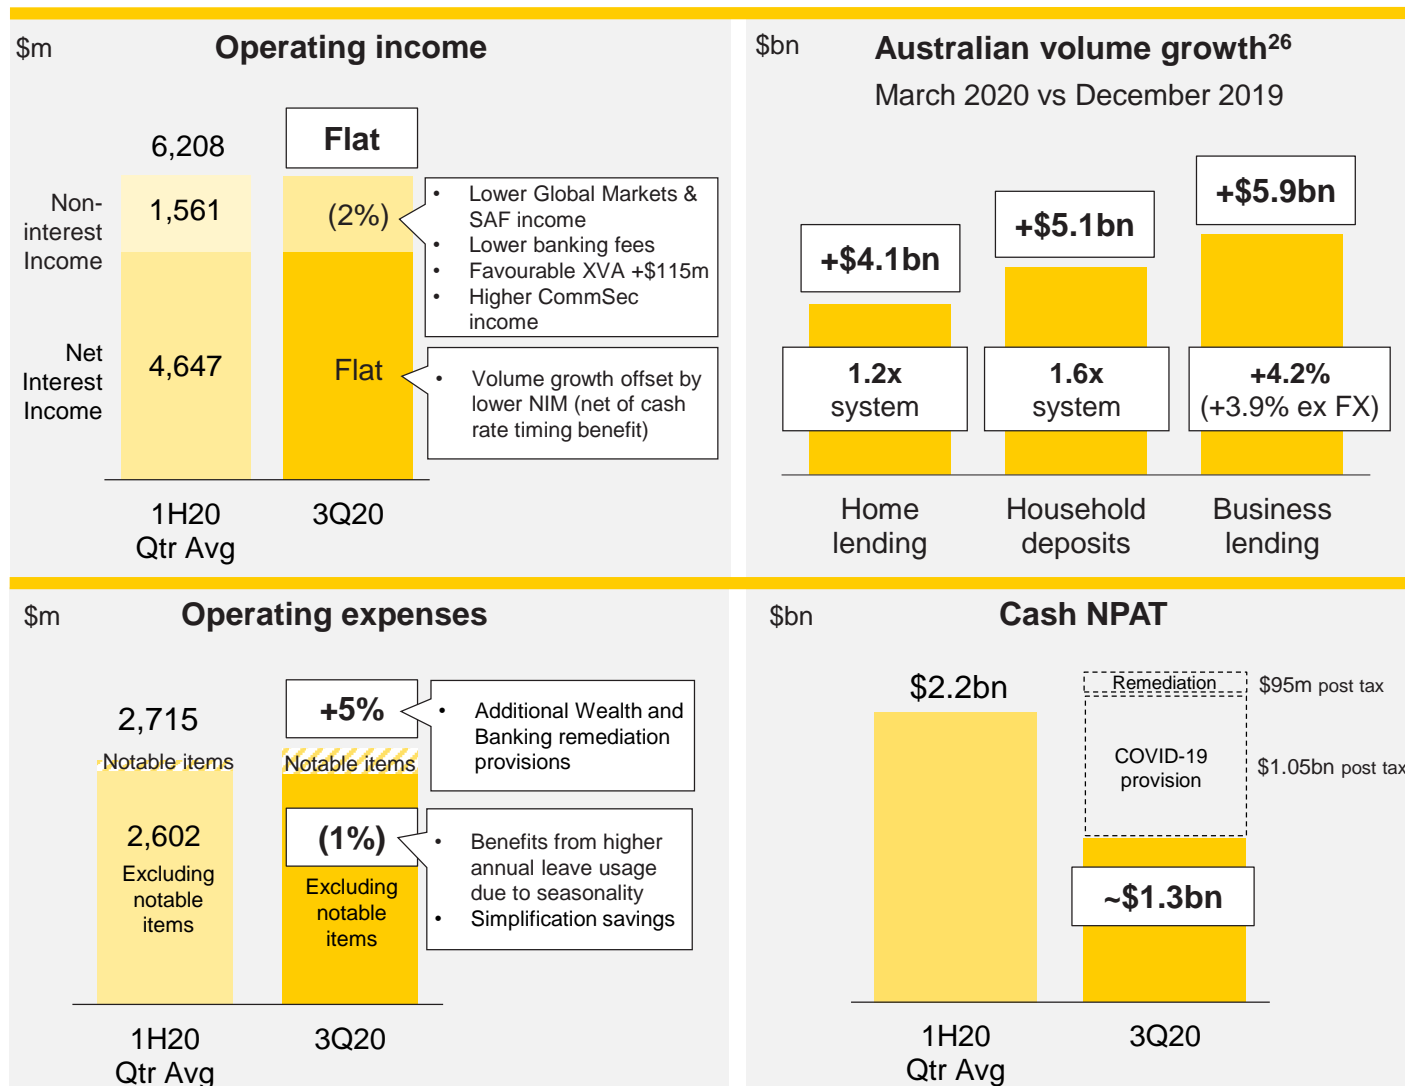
$m

Operating income

6,208

Flat

Non-interest Income

1,561

(2%)

- Lower Global Markets & SAF income
- Lower banking fees
- Favourable XVA +$115m
- Higher CommSec income

Net Interest Income

4,647

Flat

- Volume growth offset by lower NIM (net of cash rate timing benefit)

1H20 Qtr Avg

3Q20

$bn

Australian volume growth$^{26}$

March 2020 vs December 2019

+$4.1bn

+$5.1bn

+$5.9bn

1.2x system

1.6x system

+4.2% (+3.9% ex FX)

Home lending

Household deposits

Business lending

$m

Operating expenses

2,715

+5%

- Additional Wealth and Banking remediation provisions

Notable items

Notable items

2,602

Excluding notable items

(1%)

- Benefits from higher annual leave usage due to seasonality
- Simplification savings

Excluding notable items

1H20 Qtr Avg

3Q20

$bn

Cash NPAT

$2.2bn

Remediation

$95m post tax

COVID-19 provision

$1.05bn post tax

~$1.3bn

1H20 Qtr Avg

3Q20